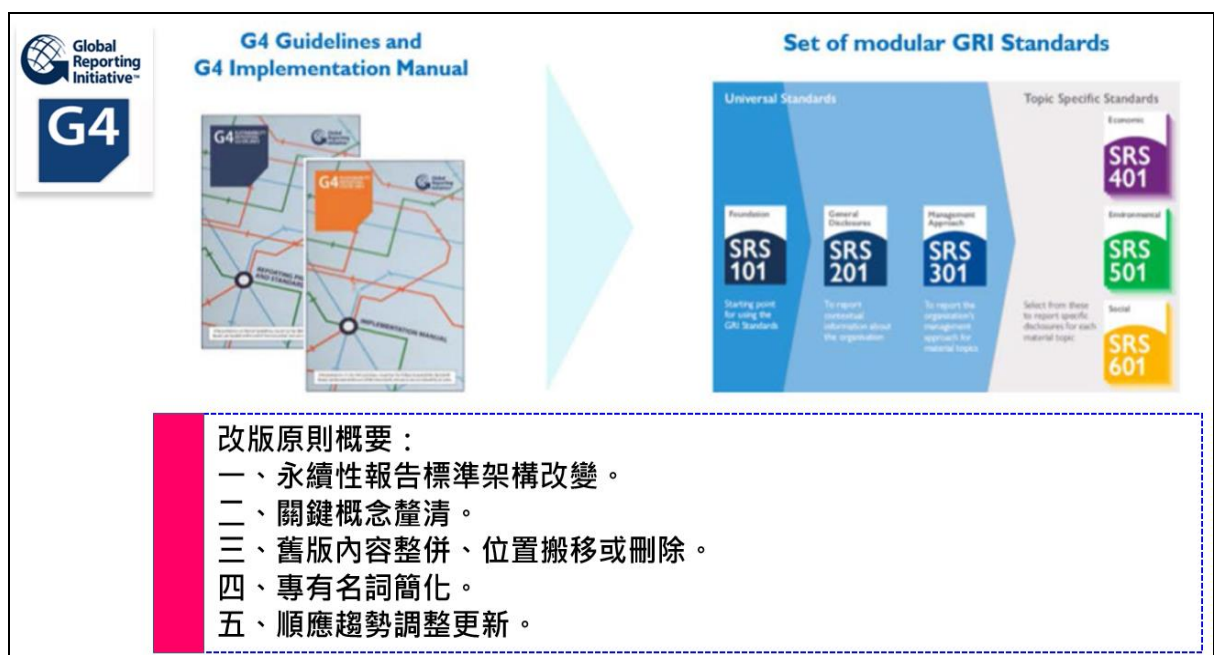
Global Reporting Initiative™

G4

G4 Guidelines and G4 Implementation Manual

G4

Global Reporting Initiative

REPORTING PRINCIPLES AND STANDARD DISCLOSURES

G4

Global Reporting Initiative

IMPLEMENTATION MANUAL

Set of modular GRI Standards

Universal Standards

Topic Specific Standards

Foundation

SRS 101

Starting point for using the GRI Standards

General Disclosures

SRS 201

To report contextual information about the organization

Management Approach

SRS 301

To report the organization's management approach for material topics

Select from these to report specific disclosures for each material topic

Economic

SRS 401

Environmental

SRS 501

Social

SRS 601

改版原則概要：
一、永續性報告標準架構改變。
二、關鍵概念釐清。
三、舊版內容整併、位置搬移或刪除。
四、專有名詞簡化。
五、順應趨勢調整更新。